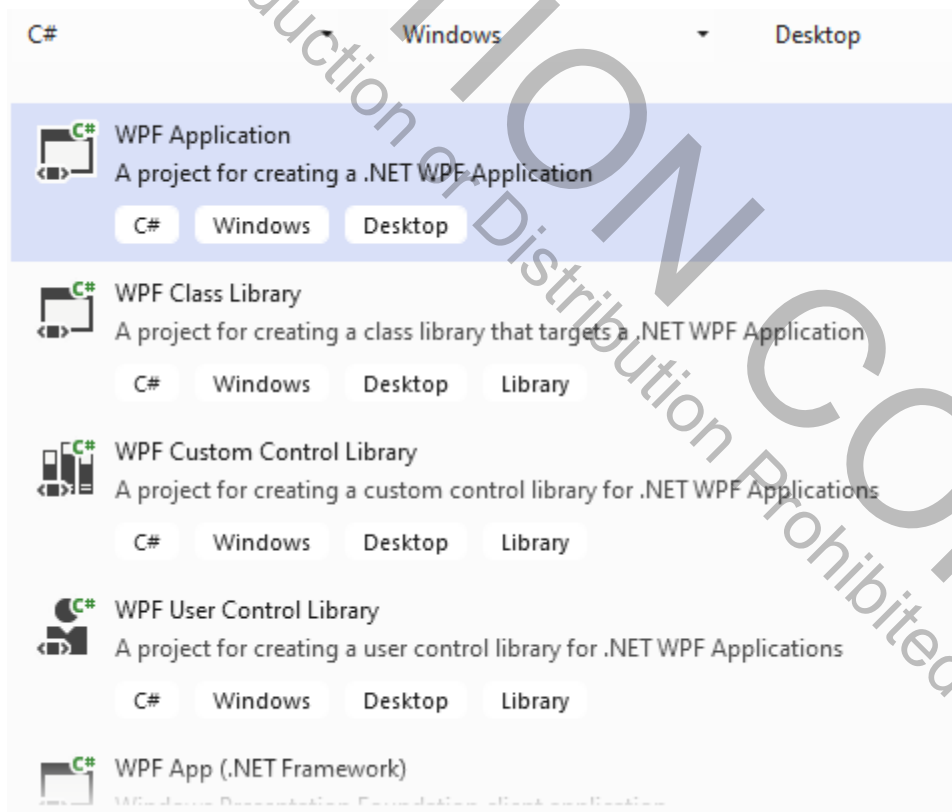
C# Windows Desktop

WPF Application
A project for creating a .NET WPF Application
C# Windows Desktop

WPF Class Library
A project for creating a class library that targets a .NET WPF Application
C# Windows Desktop Library

WPF Custom Control Library
A project for creating a custom control library for .NET WPF Applications
C# Windows Desktop Library

WPF User Control Library
A project for creating a user control library for .NET WPF Applications
C# Windows Desktop Library

WPF App (.NET Framework)
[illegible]

uction or Distribution Prohibited
TION CO